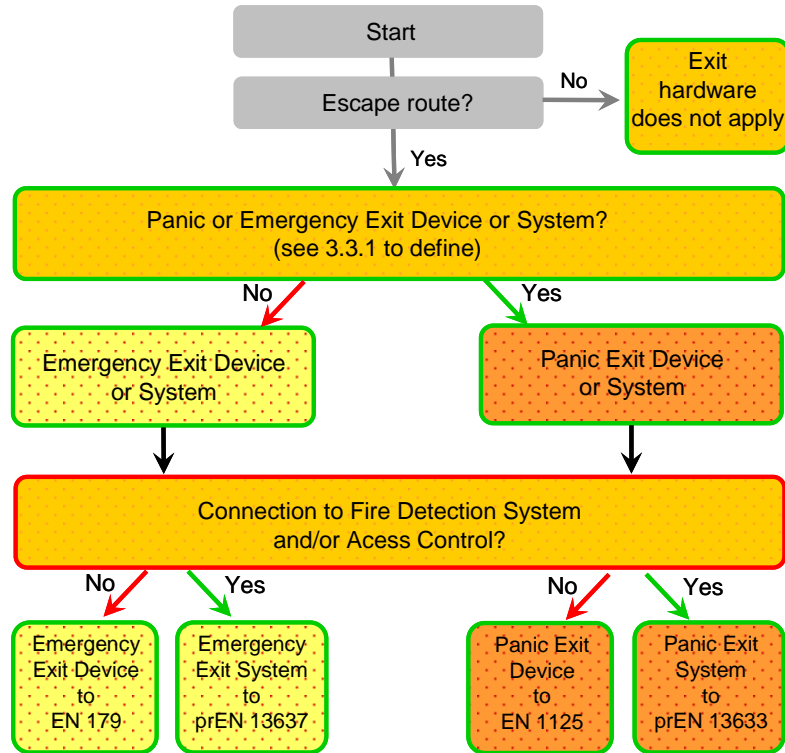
Start

Escape route?

No

Exit hardware does not apply

Yes

Panic or Emergency Exit Device or System?
(see 3.3.1 to define)

No

Yes

Emergency Exit Device or System

Panic Exit Device or System

Connection to Fire Detection System and/or Acess Control?

No

Yes

No

Yes

Emergency Exit Device to EN 179

Emergency Exit System to prEN 13637

Panic Exit Device to EN 1125

Panic Exit System to prEN 13633